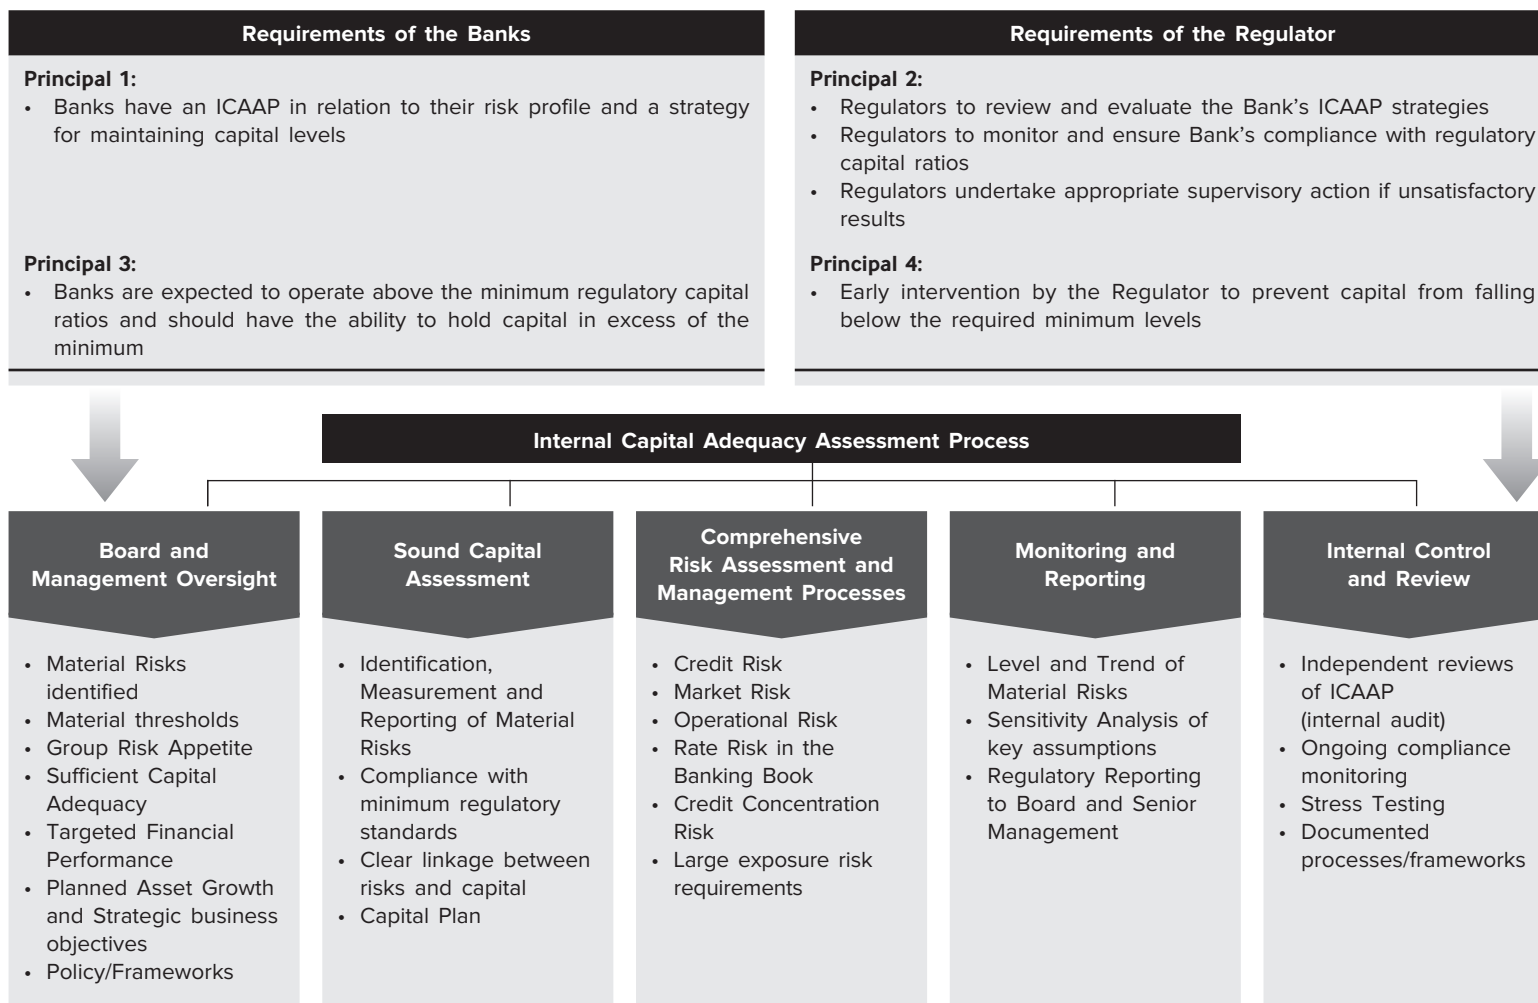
Requirements of the Banks

Principal 1:
• Banks have an ICAAP in relation to their risk profile and a strategy for maintaining capital levels

Principal 3:
• Banks are expected to operate above the minimum regulatory capital ratios and should have the ability to hold capital in excess of the minimum

Requirements of the Regulator

Principal 2:
• Regulators to review and evaluate the Bank's ICAAP strategies
• Regulators to monitor and ensure Bank's compliance with regulatory capital ratios
• Regulators undertake appropriate supervisory action if unsatisfactory results

Principal 4:
• Early intervention by the Regulator to prevent capital from falling below the required minimum levels

Internal Capital Adequacy Assessment Process

Board and Management Oversight
• Material Risks identified
• Material thresholds
• Group Risk Appetite
• Sufficient Capital Adequacy
• Targeted Financial Performance
• Planned Asset Growth and Strategic business objectives
• Policy/Frameworks

Sound Capital Assessment
• Identification, Measurement and Reporting of Material Risks
• Compliance with minimum regulatory standards
• Clear linkage between risks and capital
• Capital Plan

Comprehensive Risk Assessment and Management Processes
• Credit Risk
• Market Risk
• Operational Risk
• Rate Risk in the Banking Book
• Credit Concentration Risk
• Large exposure risk requirements

Monitoring and Reporting
• Level and Trend of Material Risks
• Sensitivity Analysis of key assumptions
• Regulatory Reporting to Board and Senior Management

Internal Control and Review
• Independent reviews of ICAAP (internal audit)
• Ongoing compliance monitoring
• Stress Testing
• Documented processes/frameworks